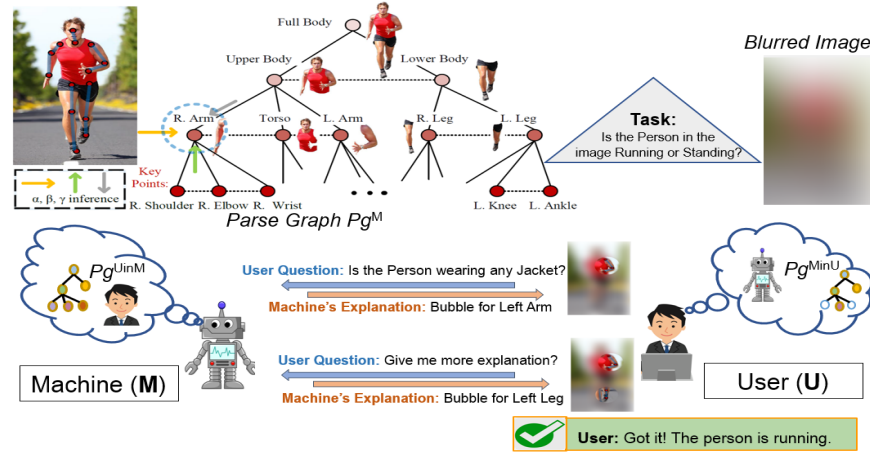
Full Body

Upper Body

Lower Body

R. Arm

Torso

L. Arm

R. Leg

L. Leg

Key Points:

R. Shoulder

R. Elbow

R. Wrist

L. Knee

L. Ankle

α, β, γ inference

Parse Graph $Pg^{M}$

Task:
Is the Person in the image Running or Standing?

Blurred Image

$Pg^{UinM}$

$Pg^{MinU}$

User Question: Is the Person wearing any Jacket?

Machine's Explanation: Bubble for Left Arm

User Question: Give me more explanation?

Machine's Explanation: Bubble for Left Leg

Machine (M)

User (U)

User: Got it! The person is running.